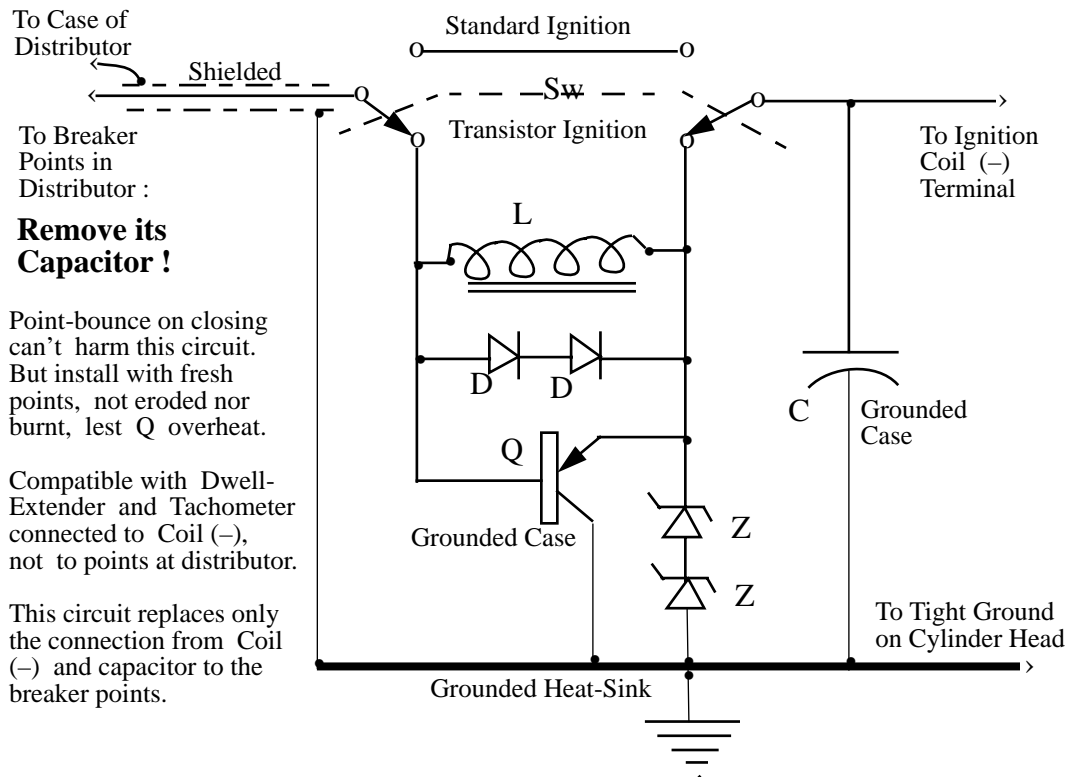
To Case of Distributor

Shielded

Standard Ignition

Sw

Transistor Ignition

To Breaker Points in Distributor :

**Remove its Capacitor !**

To Ignition Coil (–) Terminal

L

D

D

C

Grounded Case

Q

Point-bounce on closing can't harm this circuit. But install with fresh points, not eroded nor burnt, lest Q overheat.

Compatible with Dwell-Extender and Tachometer connected to Coil (–), not to points at distributor.

Grounded Case

Z

Z

This circuit replaces only the connection from Coil (–) and capacitor to the breaker points.

To Tight Ground on Cylinder Head

Grounded Heat-Sink